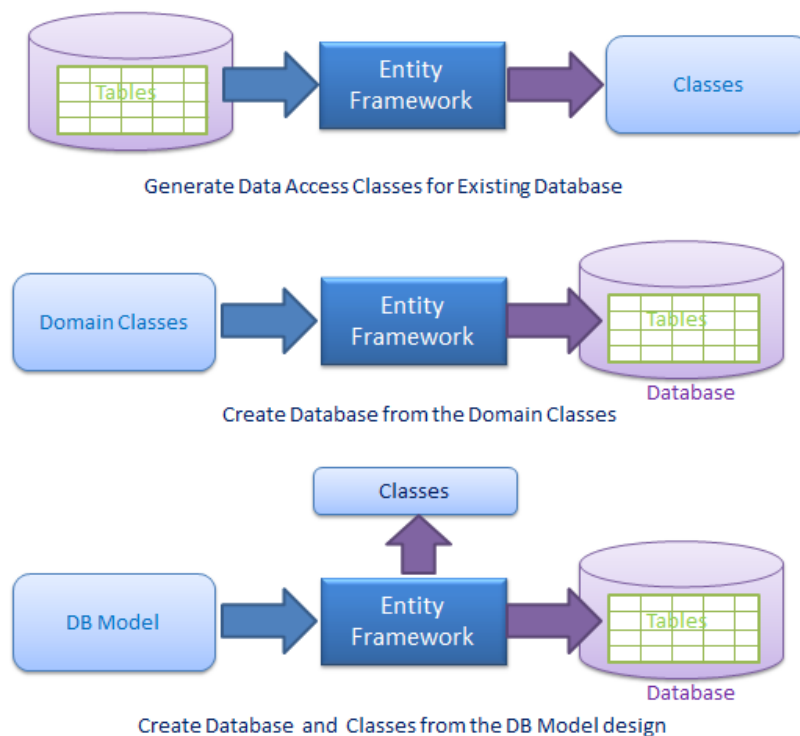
Tables

Entity Framework

Classes

Generate Data Access Classes for Existing Database

Domain Classes

Entity Framework

Tables

Database

Create Database from the Domain Classes

Classes

DB Model

Entity Framework

Tables

Database

Create Database and Classes from the DB Model design